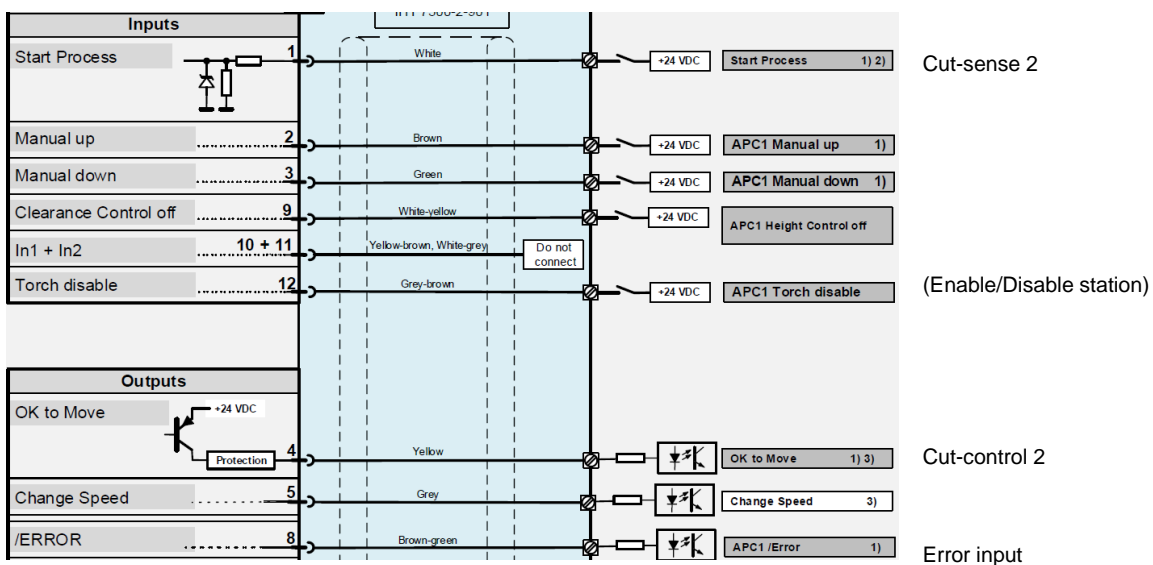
Inputs

Start Process 1 White +24 VDC Start Process 1) 2) Cut-sense 2

Manual up 2 Brown +24 VDC APC1 Manual up 1)

Manual down 3 Green +24 VDC APC1 Manual down 1)

Clearance Control off 9 White-yellow +24 VDC APC1 Height Control off

In1 + In2 10 + 11 Yellow-brown, White-grey Do not connect

Torch disable 12 Grey-brown +24 VDC APC1 Torch disable (Enable/Disable station)

Outputs

OK to Move +24 VDC Protection 4 Yellow OK to Move 1) 3) Cut-control 2

Change Speed 5 Grey Change Speed 3)

/ERROR 8 Brown-green APC1 /Error 1) Error input